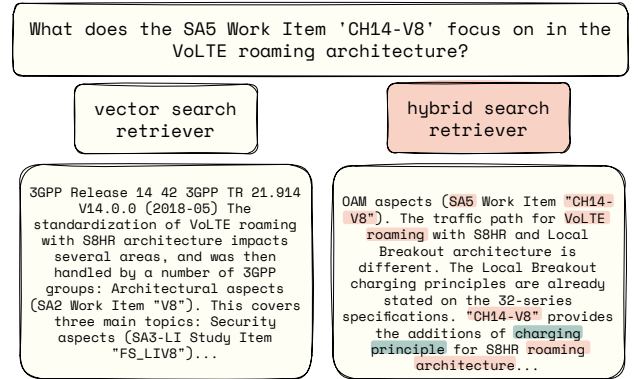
What does the SA5 Work Item 'CH14-V8' focus on in the VoLTE roaming architecture?

vector search retriever

hybrid search retriever

3GPP Release 14 42 3GPP TR 21.914 V14.0.0 (2018-05) The standardization of VoLTE roaming with S8HR architecture impacts several areas, and was then handled by a number of 3GPP groups: Architectural aspects (SA2 Work Item "V8"). This covers three main topics: Security aspects (SA3-LI Study Item "FS_LIV8")...

OAM aspects (SA5 Work Item "CH14-V8"). The traffic path for VoLTE roaming with S8HR and Local Breakout architecture is different. The Local Breakout charging principles are already stated on the 32-series specifications. "CH14-V8" provides the additions of charging principle for S8HR roaming architecture...